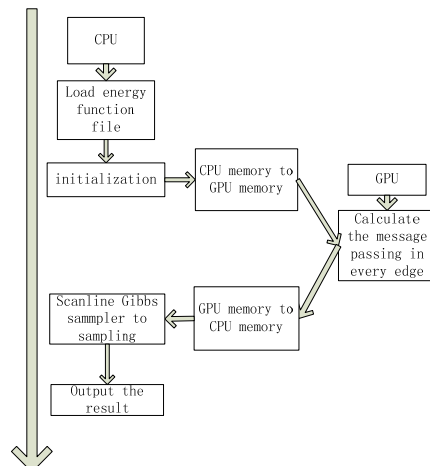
CPU

Load energy function file

initialization

CPU memory to GPU memory

GPU

Calculate the message passing in every edge

GPU memory to CPU memory

Scanline Gibbs sammpler to sampling

Output the result